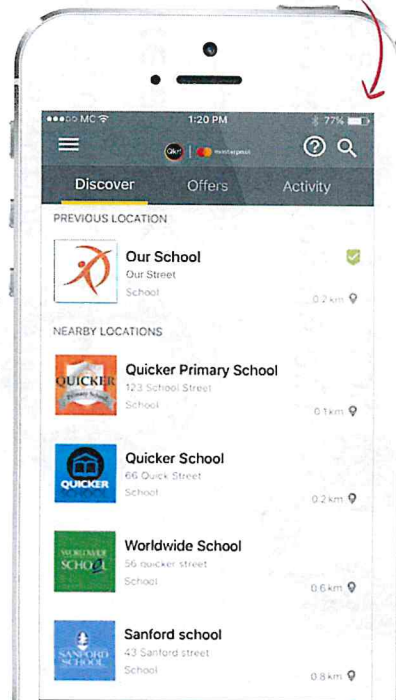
MC 1:20 PM 77%

Qkr! | masterpass

Discover Offers Activity

PREVIOUS LOCATION

Our School
Our Street
School
0.2 km

NEARBY LOCATIONS

QUICKER Primary School
Quicker Primary School
123 School Street
School
0.1 km

QUICKER SCHOOL
Quicker School
66 Quick Street
School
0.2 km

WORLDWIDE SCHOOL
Worldwide School
56 quicker street
School
0.6 km

SANFORD SCHOOL
Sanford school
43 Sanford street
School
0.8 km